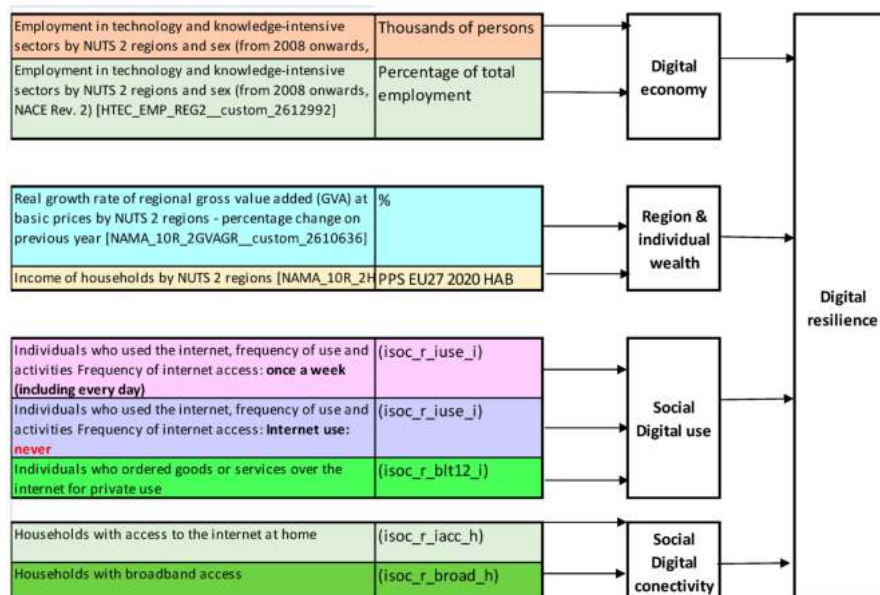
| | |
|---|---|
| Employment in technology and knowledge-intensive sectors by NUTS 2 regions and sex (from 2008 onwards, | Thousands of persons |
| Employment in technology and knowledge-intensive sectors by NUTS 2 regions and sex (from 2008 onwards, NACE Rev. 2) [HTEC_EMP_REG2__custom_2612992] | Percentage of total employment |

Digital economy

| | |
|---|---|
| Real growth rate of regional gross value added (GVA) at basic prices by NUTS 2 regions - percentage change on previous year [NAMA_10R_2GVAGR__custom_2610636] | % |
| Income of households by NUTS 2 regions [NAMA_10R_2H | PPS EU27 2020 HAB |

Region & individual wealth

Digital resilience

| | |
|---|---|
| Individuals who used the internet, frequency of use and activities Frequency of internet access: **once a week (including every day)** | (isoc_r_iuse_i) |
| Individuals who used the internet, frequency of use and activities Frequency of internet access: **Internet use: never** | (isoc_r_iuse_i) |
| Individuals who ordered goods or services over the internet for private use | (isoc_r_blt12_i) |

Social Digital use

| | |
|---|---|
| Households with access to the internet at home | (isoc_r_iacc_h) |
| Households with broadband access | (isoc_r_broad_h) |

Social Digital conectivity